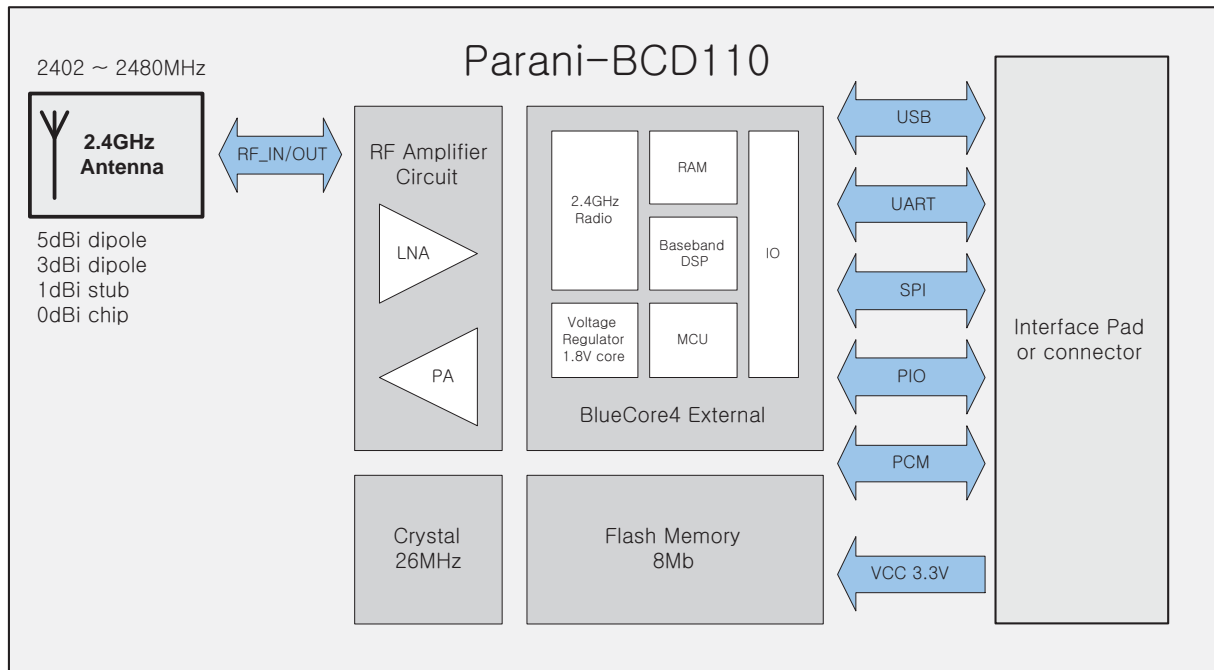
2402 ~ 2480MHz

Parani-BCD110

2.4GHz Antenna

5dBi dipole
3dBi dipole
1dBi stub
0dBi chip

RF_IN/OUT

RF Amplifier Circuit

LNA

PA

2.4GHz Radio

RAM

Baseband DSP

IO

Voltage Regulator 1.8V core

MCU

BlueCore4 External

USB

UART

SPI

PIO

PCM

VCC 3.3V

Interface Pad or connector

Crystal 26MHz

Flash Memory 8Mb